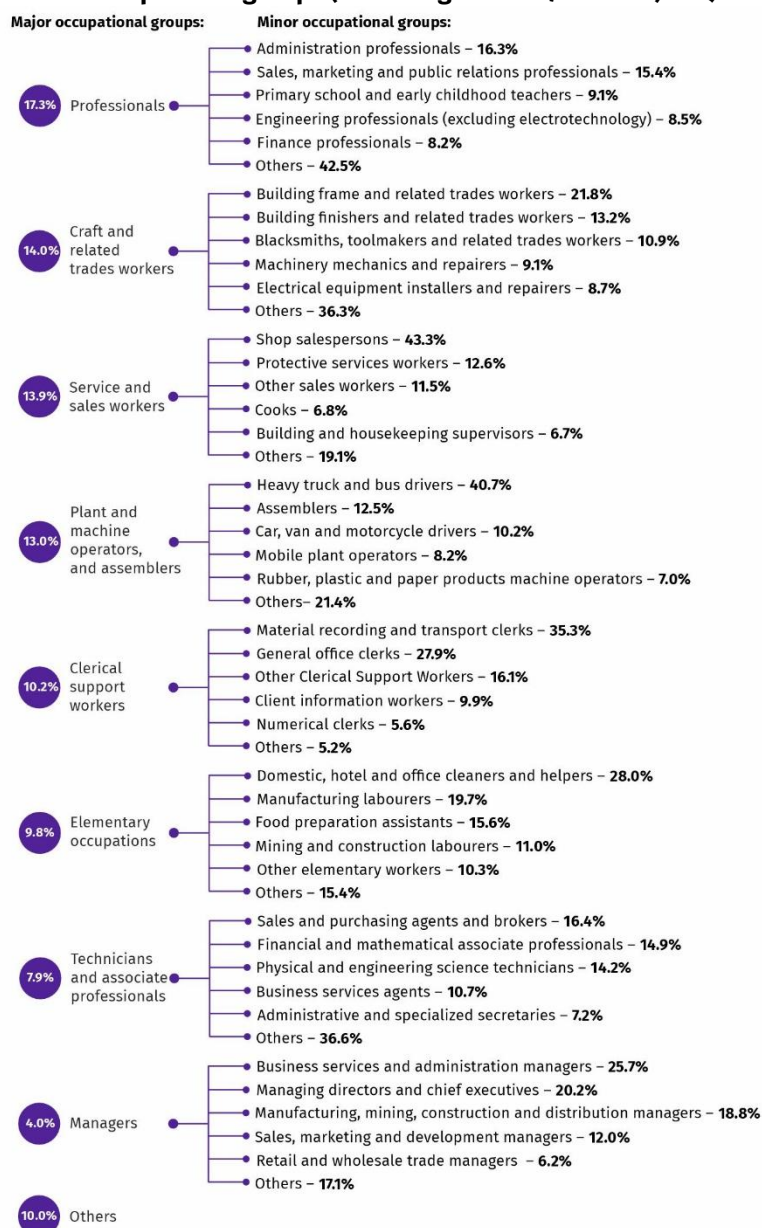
Major occupational groups:

Minor occupational groups:

17.3% Professionals

Administration professionals – **16.3%**
Sales, marketing and public relations professionals – **15.4%**
Primary school and early childhood teachers – **9.1%**
Engineering professionals (excluding electrotechnology) – **8.5%**
Finance professionals – **8.2%**
Others – **42.5%**

14.0% Craft and related trades workers

Building frame and related trades workers – **21.8%**
Building finishers and related trades workers – **13.2%**
Blacksmiths, toolmakers and related trades workers – **10.9%**
Machinery mechanics and repairers – **9.1%**
Electrical equipment installers and repairers – **8.7%**
Others – **36.3%**

13.9% Service and sales workers

Shop salespersons – **43.3%**
Protective services workers – **12.6%**
Other sales workers – **11.5%**
Cooks – **6.8%**
Building and housekeeping supervisors – **6.7%**
Others – **19.1%**

13.0% Plant and machine operators, and assemblers

Heavy truck and bus drivers – **40.7%**
Assemblers – **12.5%**
Car, van and motorcycle drivers – **10.2%**
Mobile plant operators – **8.2%**
Rubber, plastic and paper products machine operators – **7.0%**
Others– **21.4%**

10.2% Clerical support workers

Material recording and transport clerks – **35.3%**
General office clerks – **27.9%**
Other Clerical Support Workers – **16.1%**
Client information workers – **9.9%**
Numerical clerks – **5.6%**
Others – **5.2%**

9.8% Elementary occupations

Domestic, hotel and office cleaners and helpers – **28.0%**
Manufacturing labourers – **19.7%**
Food preparation assistants – **15.6%**
Mining and construction labourers – **11.0%**
Other elementary workers – **10.3%**
Others – **15.4%**

7.9% Technicians and associate professionals

Sales and purchasing agents and brokers – **16.4%**
Financial and mathematical associate professionals – **14.9%**
Physical and engineering science technicians – **14.2%**
Business services agents – **10.7%**
Administrative and specialized secretaries – **7.2%**
Others – **36.6%**

4.0% Managers

Business services and administration managers – **25.7%**
Managing directors and chief executives – **20.2%**
Manufacturing, mining, construction and distribution managers – **18.8%**
Sales, marketing and development managers – **12.0%**
Retail and wholesale trade managers – **6.2%**
Others – **17.1%**

10.0% Others